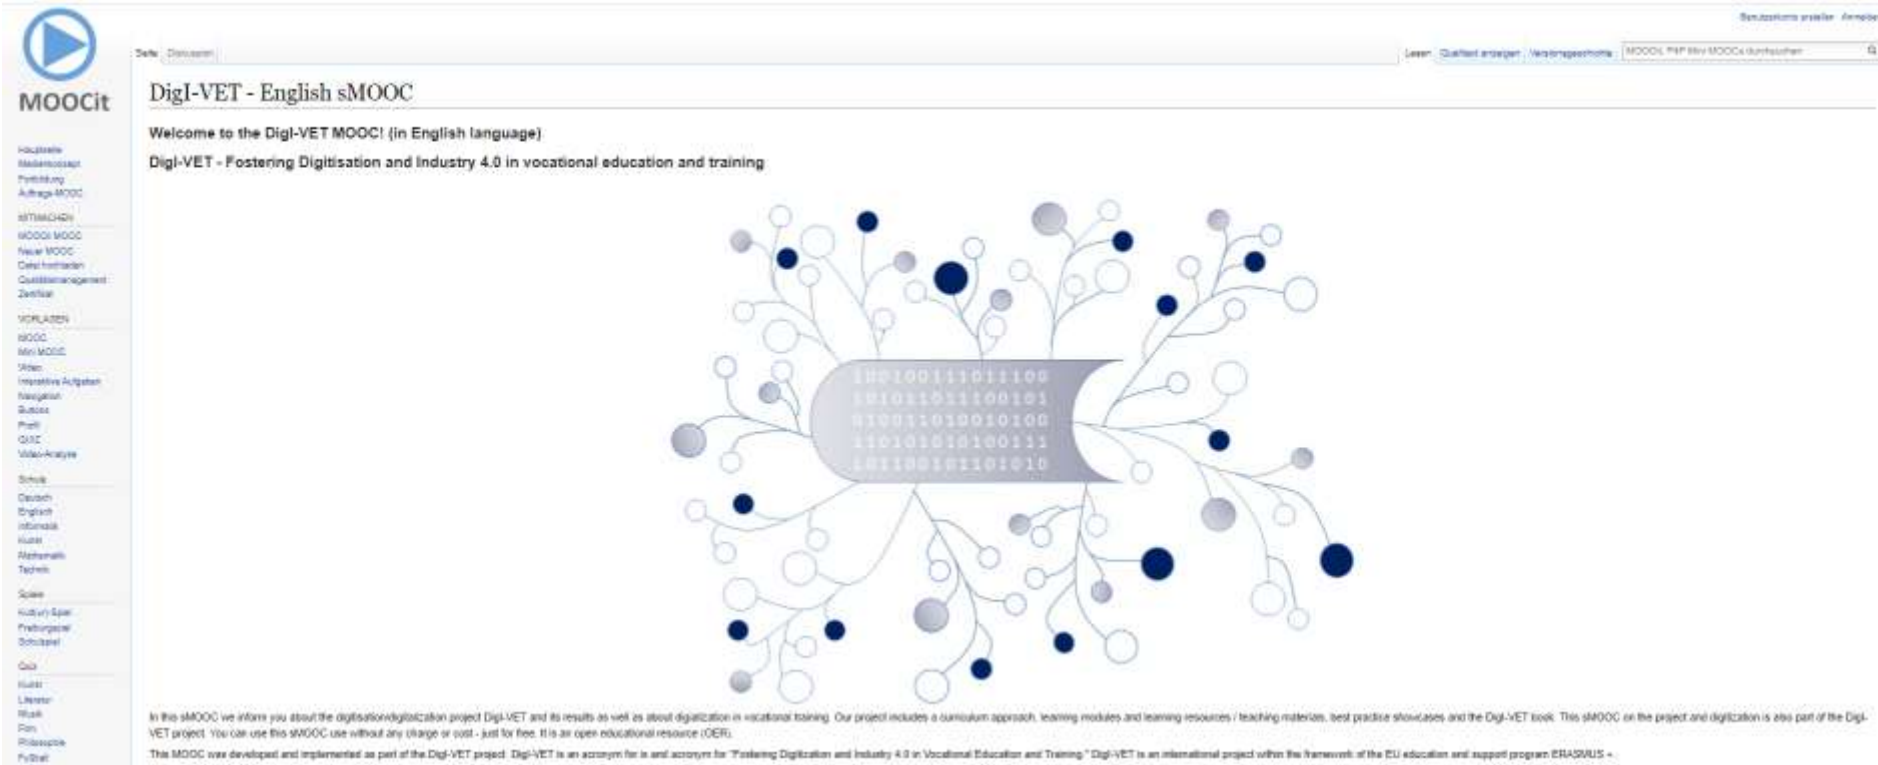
Benutzerkonto erstellen Anmelden

MOOCit

Seite Diskussion

Lesen Quelltext anzeigen Versionsgeschichte MOOCit, PHP Mini MOOCs durchsuchen

DigI-VET - English sMOOC

Welcome to the DigI-VET MOOC! (in English language)

DigI-VET - Fostering Digitisation and Industry 4.0 in vocational education and training

Hauptseite
Medienkonzept
Fortbildung
Auftrags-MOOC

MITMACHEN
MOOCit MOOC
Neuer MOOC
Datei hochladen
Qualitätsmanagement
Zertifikat

VORLAGEN
MOOC
Mini MOOC
Video
Interaktive Aufgaben
Navigation
Buttons
Profil
QUIZ
Video-Analyse

Schule
Deutsch
Englisch
Informatik
Kunst
Mathematik
Technik

Spiele
Kultur-Spiel
Freiburgspiel
Schulspiel

Quiz
Kunst
Literatur
Musik
Film
Philosophie
Fußball

1001001111011100
1010110111100101
0100110100010100
1101010101001111
1011001011101010

In this sMOOC we inform you about the digitisation/digitalization project DigI-VET and its results as well as about digitalization in vocational training. Our project includes a curriculum approach, learning modules and learning resources / teaching materials, best practice showcases and the DigI-VET book. This sMOOC on the project and digitization is also part of the DigI-VET project. You can use this sMOOC use without any charge or cost - just for free. It is an open educational resource (OER).

This MOOC was developed and implemented as part of the DigI-VET project. DigI-VET is an acronym for is and acronym for "Fostering Digitization and Industry 4.0 in Vocational Education and Training." DigI-VET is an international project within the framework of the EU education and support program ERASMUS +.